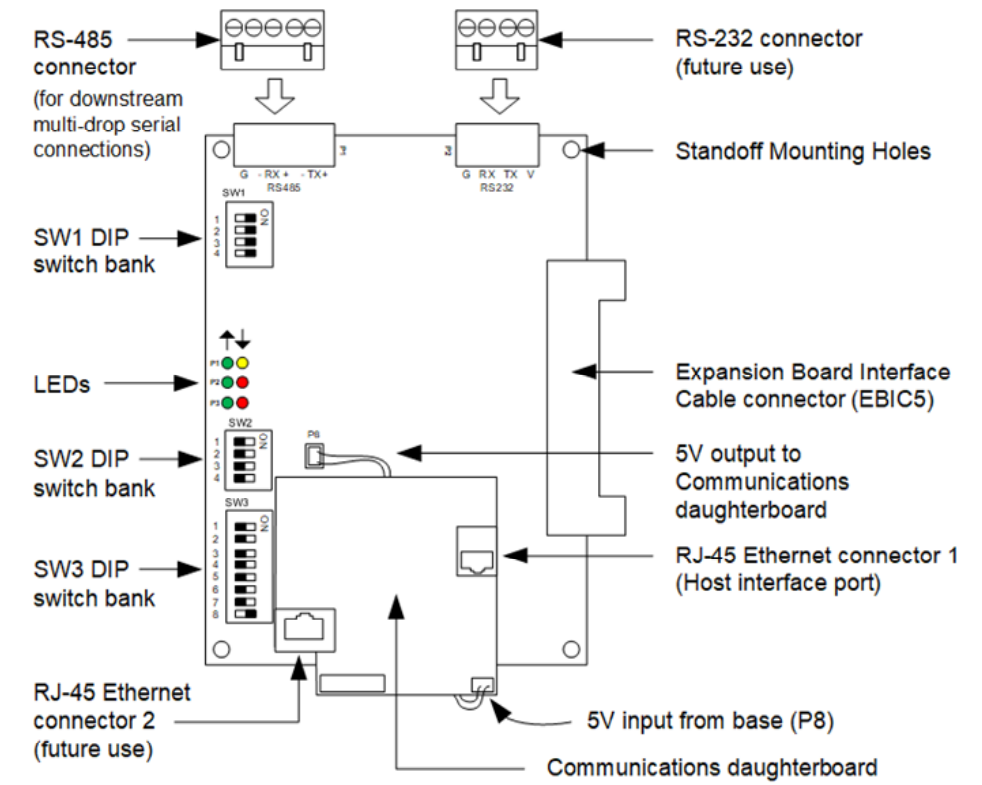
RS-485 connector (for downstream multi-drop serial connections)

RS-232 connector (future use)

G - RX + - TX+
RS485

G RX TX V
RS232

Standoff Mounting Holes

SW1

ON

1
2
3
4

SW1 DIP switch bank

P1
P2
P3

LEDs

Expansion Board Interface Cable connector (EBIC5)

SW2

ON

1
2
3
4

P8

SW2 DIP switch bank

5V output to Communications daughterboard

SW3

ON

1
2
3
4
5
6
7
8

SW3 DIP switch bank

RJ-45 Ethernet connector 1 (Host interface port)

RJ-45 Ethernet connector 2 (future use)

5V input from base (P8)

Communications daughterboard